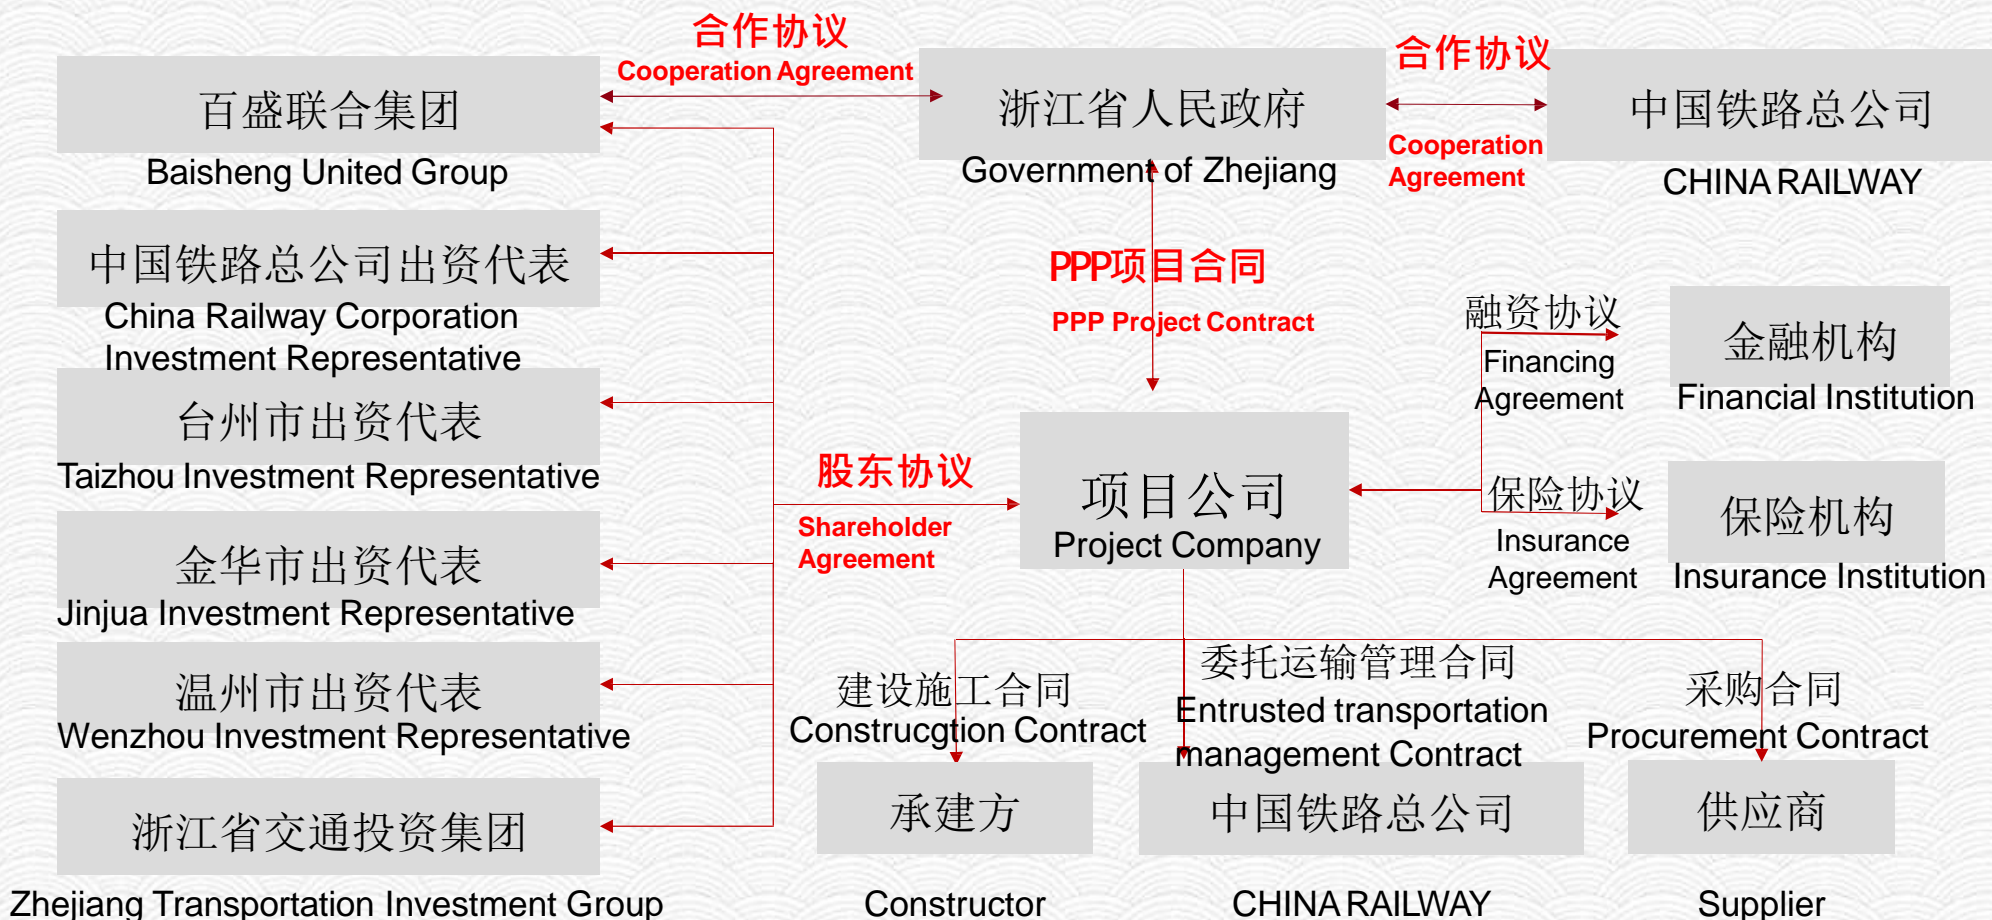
合作协议
Cooperation Agreement

百盛联合集团
Baisheng United Group

浙江省人民政府
Government of Zhejiang

合作协议
Cooperation Agreement

中国铁路总公司
CHINA RAILWAY

中国铁路总公司出资代表
China Railway Corporation Investment Representative

PPP项目合同
PPP Project Contract

融资协议
Financing Agreement

金融机构
Financial Institution

台州市出资代表
Taizhou Investment Representative

股东协议
Shareholder Agreement

项目公司
Project Company

保险协议
Insurance Agreement

保险机构
Insurance Institution

金华市出资代表
Jinjua Investment Representative

温州市出资代表
Wenzhou Investment Representative

建设施工合同
Construcgtion Contract

委托运输管理合同
Entrusted transportation management Contract

采购合同
Procurement Contract

浙江省交通投资集团
Zhejiang Transportation Investment Group

承建方
Constructor

中国铁路总公司
CHINA RAILWAY

供应商
Supplier